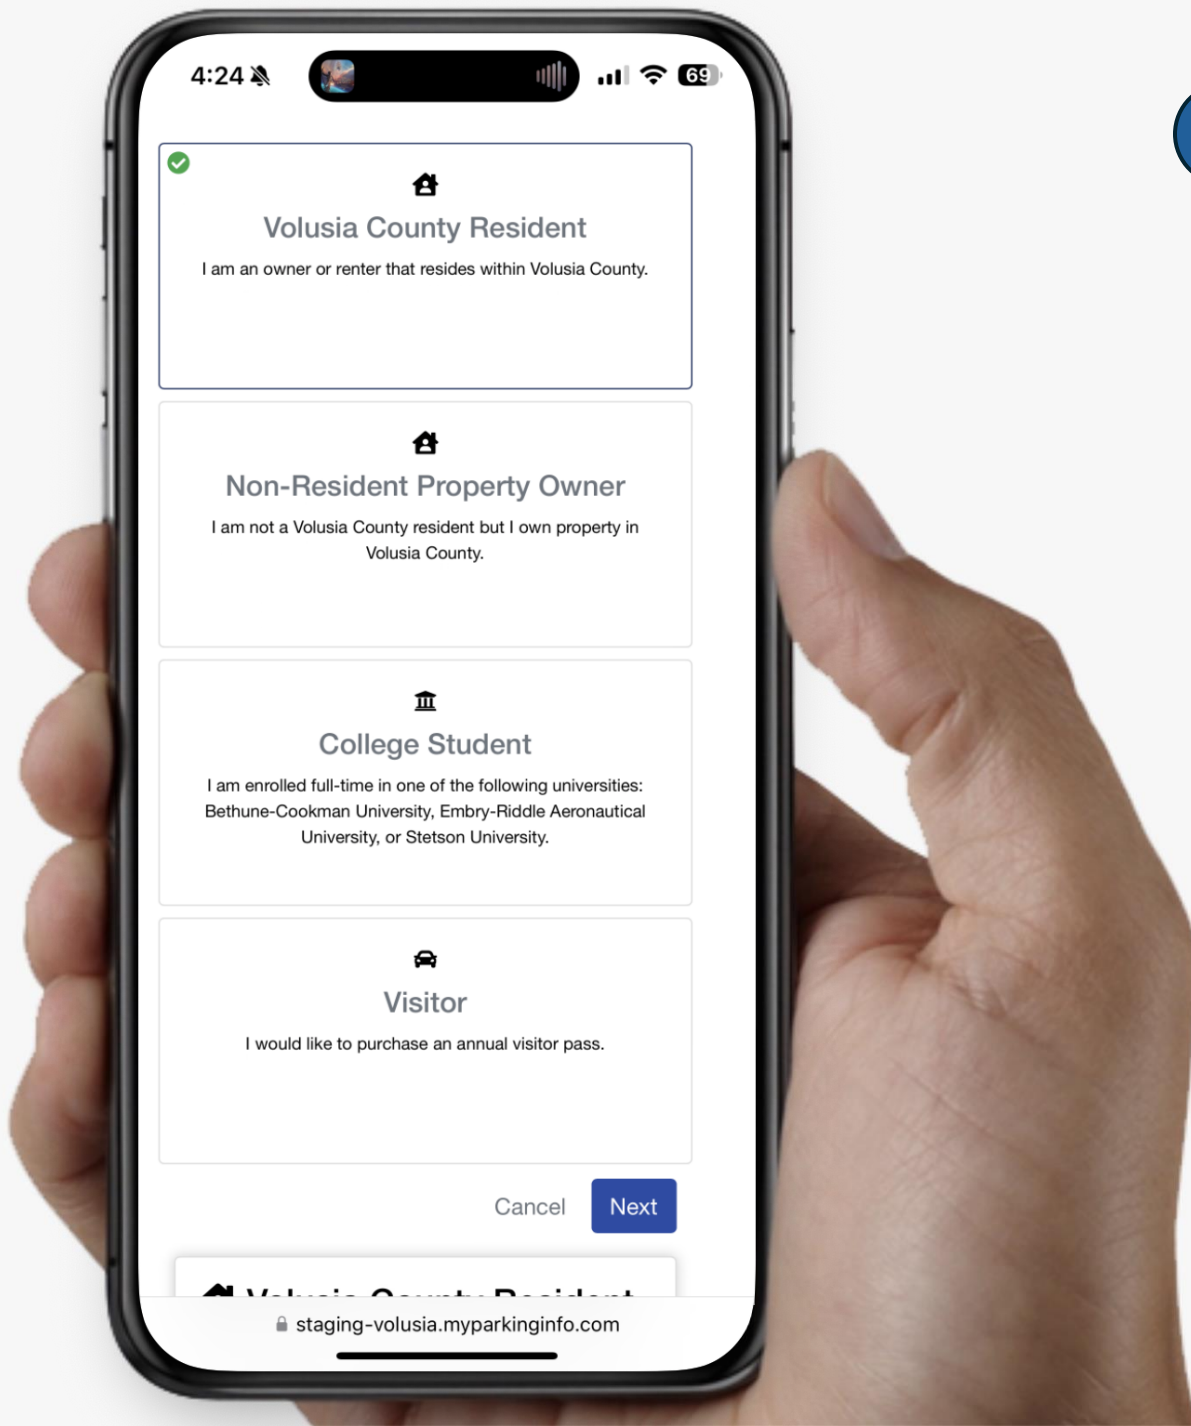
4:24

69

Volusia County Resident

I am an owner or renter that resides within Volusia County.

Non-Resident Property Owner

I am not a Volusia County resident but I own property in Volusia County.

College Student

I am enrolled full-time in one of the following universities: Bethune-Cookman University, Embry-Riddle Aeronautical University, or Stetson University.

Visitor

I would like to purchase an annual visitor pass.

Cancel Next

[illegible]

staging-volusia.myparkinginfo.com